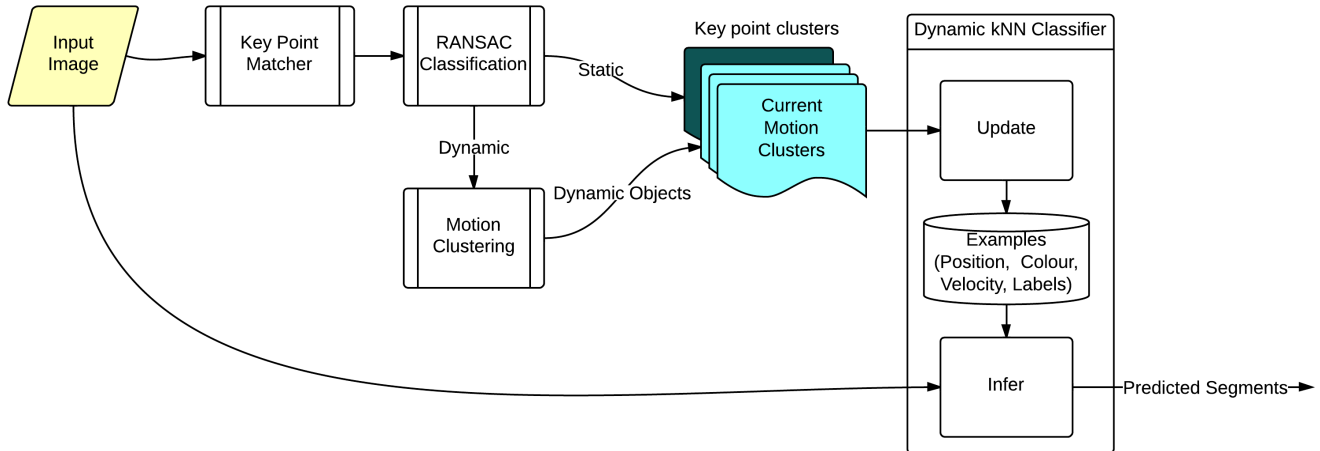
Input Image

Key Point Matcher

RANSAC Classification

Static

Key point clusters

Current Motion Clusters

Dynamic

Motion Clustering

Dynamic Objects

Dynamic kNN Classifier

Update

Examples (Position, Colour, Velocity, Labels)

Infer

Predicted Segments